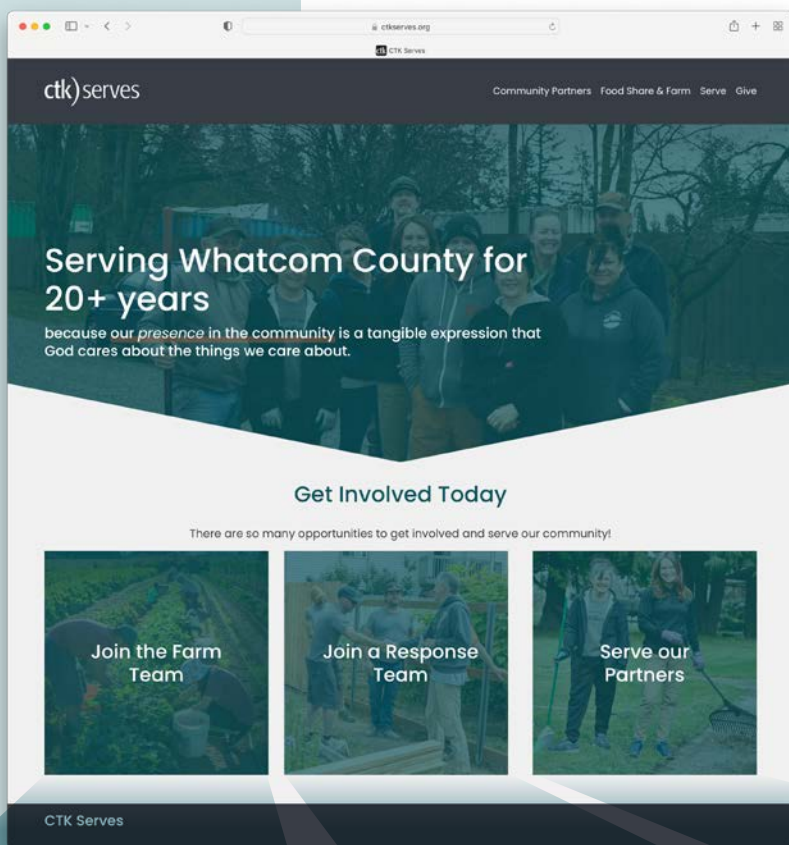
ctkserves.org

CTK Serves

ctk) serves

Community Partners Food Share & Farm Serve Give

Serving Whatcom County for 20+ years

because our *presence* in the community is a tangible expression that God cares about the things we care about.

Get Involved Today

There are so many opportunities to get involved and serve our community!

Join the Farm Team

Join a Response Team

Serve our Partners

CTK Serves